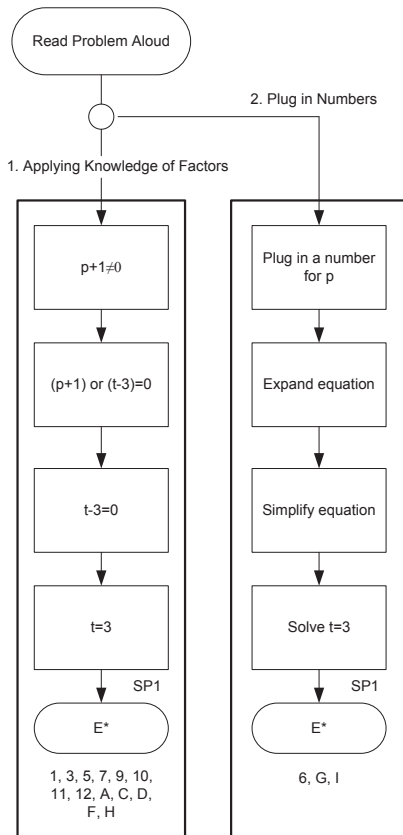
Read Problem Aloud

2. Plug in Numbers

1. Applying Knowledge of Factors

$p+1\neq0$

$(p+1)$ or $(t-3)=0$

$t-3=0$

$t=3$

SP1

E*

1, 3, 5, 7, 9, 10, 11, 12, A, C, D, F, H

Plug in a number for p

Expand equation

Simplify equation

Solve $t=3$

SP1

E*

6, G, I